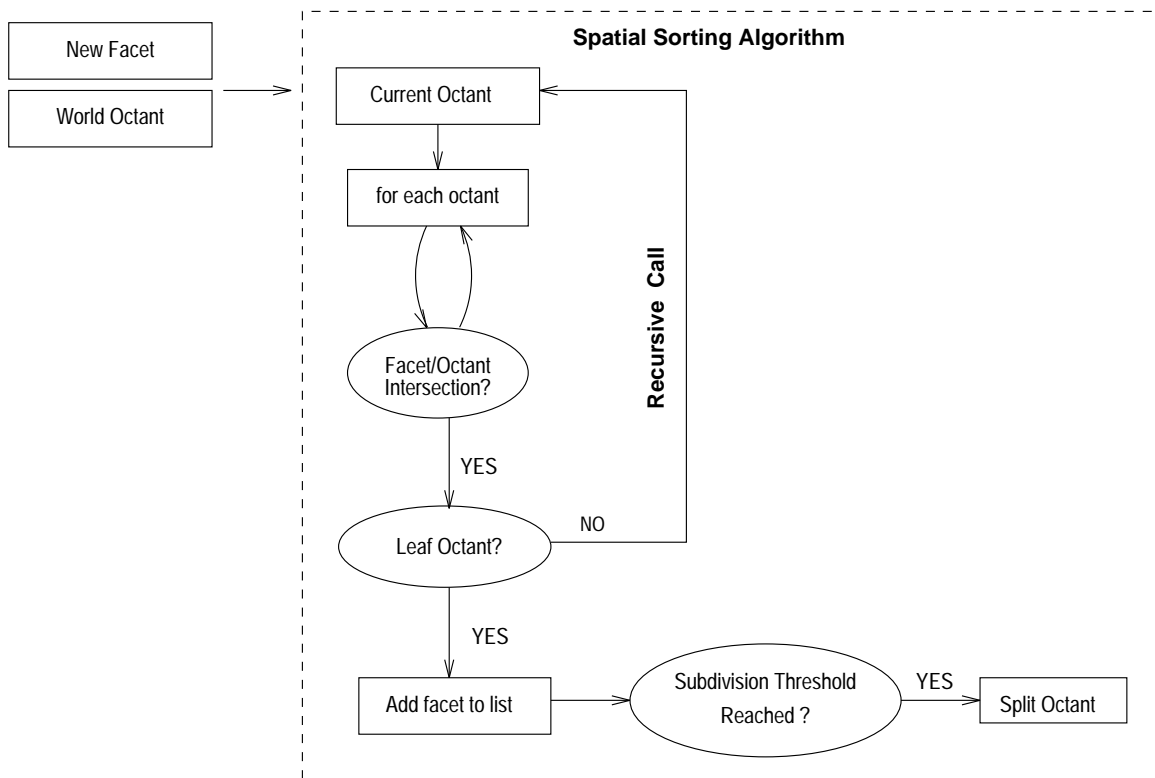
New Facet

World Octant

Spatial Sorting Algorithm

Current Octant

for each octant

Recursive Call

Facet/Octant Intersection?

YES

NO

Leaf Octant?

YES

Add facet to list

Subdivision Threshold Reached ?

YES

Split Octant